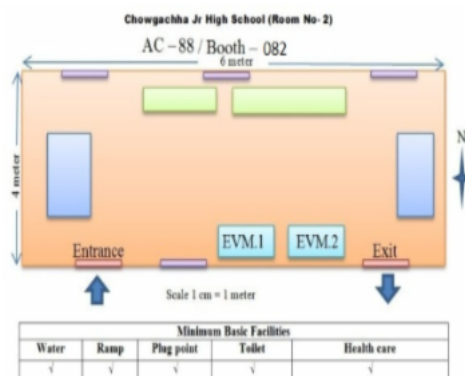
Chowgachha Jr High School (Room No- 2)

AC – 88 / Booth – 082

6 meter

4 meter

N

Entrance

EVM.1

EVM.2

Exit

Scale 1 cm = 1 meter

| Minimum Basic Facilities | | | | |
|---|---|---|---|---|
| Water | Ramp | Plug point | Toilet | Health care |
| √ | √ | √ | √ | √ |